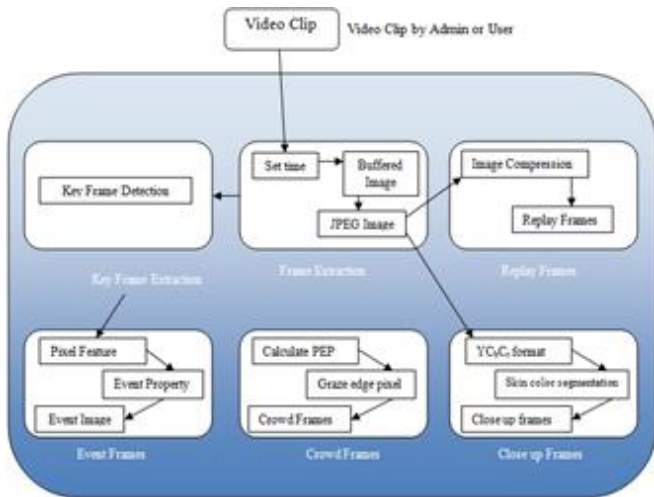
Video Clip

Video Clip by Admin or User

Key Frame Detection

Key Frame Extraction

Set time

Buffered Image

JPEG Image

Frame Extraction

Image Compression

Replay Frames

Replay Frames

Pixel Feature

Event Property

Event Image

Event Frames

Calculate PEP

Graze edge pixel

Crowd Frames

Crowd Frames

$YC_bC_r$ format

Skin color segmentation

Close up frames

Close up Frames